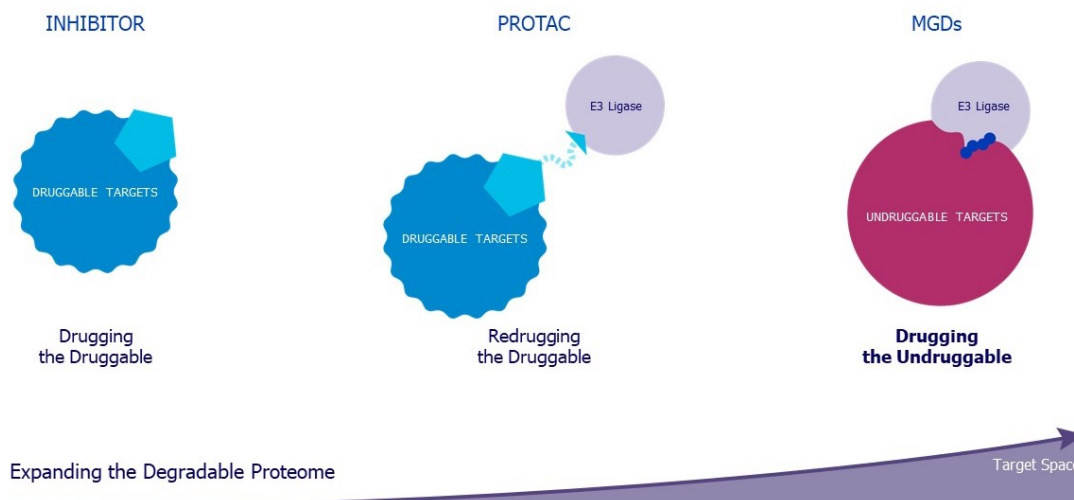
INHIBITOR

DRUGGABLE TARGETS

Drugging the Druggable

PROTAC

E3 Ligase

DRUGGABLE TARGETS

Redrugging the Druggable

MGDs

E3 Ligase

UNDRUGGABLE TARGETS

**Drugging the Undruggable**

Expanding the Degradable Proteome

Target Spac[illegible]